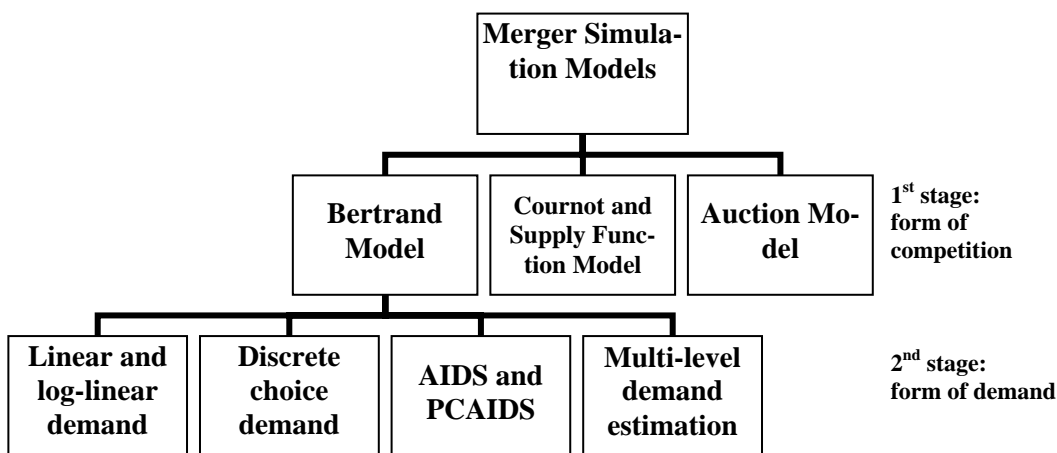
Merger Simulation Models

Bertrand Model

Cournot and Supply Function Model

Auction Model

1$^{st}$ stage: form of competition

Linear and log-linear demand

Discrete choice demand

AIDS and PCAIDS

Multi-level demand estimation

2$^{nd}$ stage: form of demand